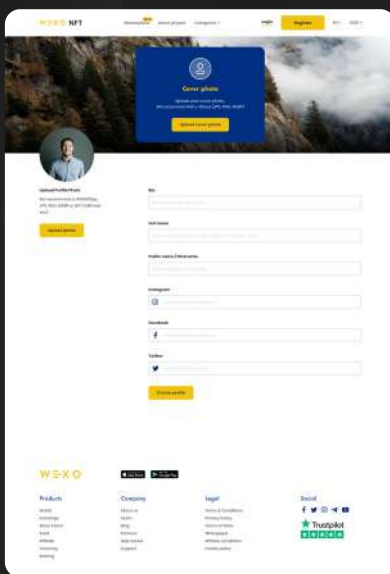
WEXO NFT

Marketplace About project Categories Login Register

Cover photo

Upload your cover photo. We recommend 1400 x 400 px (JPG, PNG, WEBP)

Upload cover photo

Upload Profile Photo

We recommend a 400x400px (JPG, PNG, WEBP or GIF) 5 MB max size

Upload photo

Bio

Full Name

Public name / Nickname

Instagram

Facebook

Twitter

Create profile

WEXO

Products

Company

Legal

Social

Trustpilot